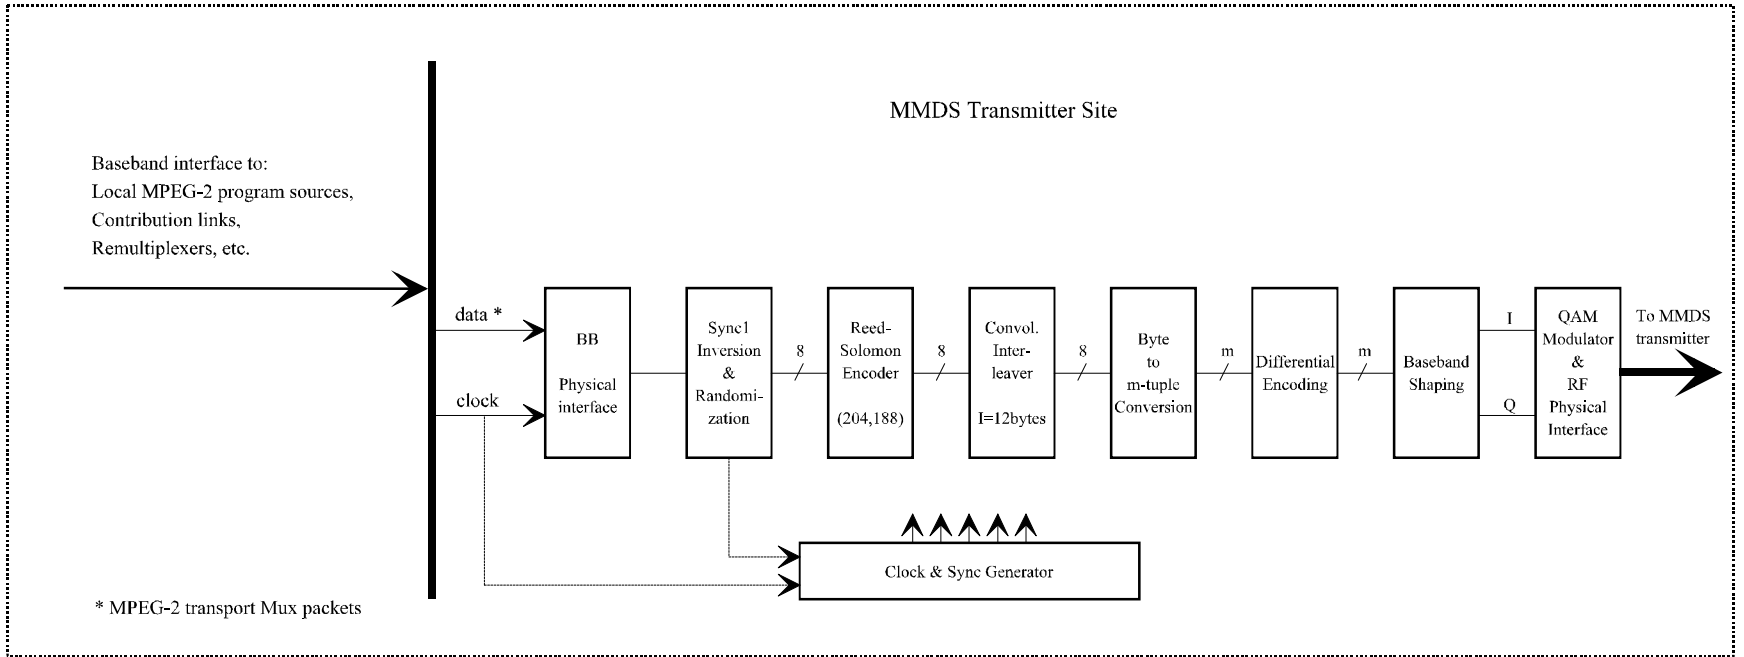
MMDS Transmitter Site

Baseband interface to:
Local MPEG-2 program sources,
Contribution links,
Remultiplexers, etc.

data *

clock

BB
Physical interface

Sync1 Inversion & Randomization

8

Reed-Solomon Encoder
(204,188)

8

Convol. Interleaver
I=12bytes

8

Byte to m-tuple Conversion

m

Differential Encoding

m

Baseband Shaping

I

Q

QAM Modulator & RF Physical Interface

To MMDS transmitter

Clock & Sync Generator

* MPEG-2 transport Mux packets